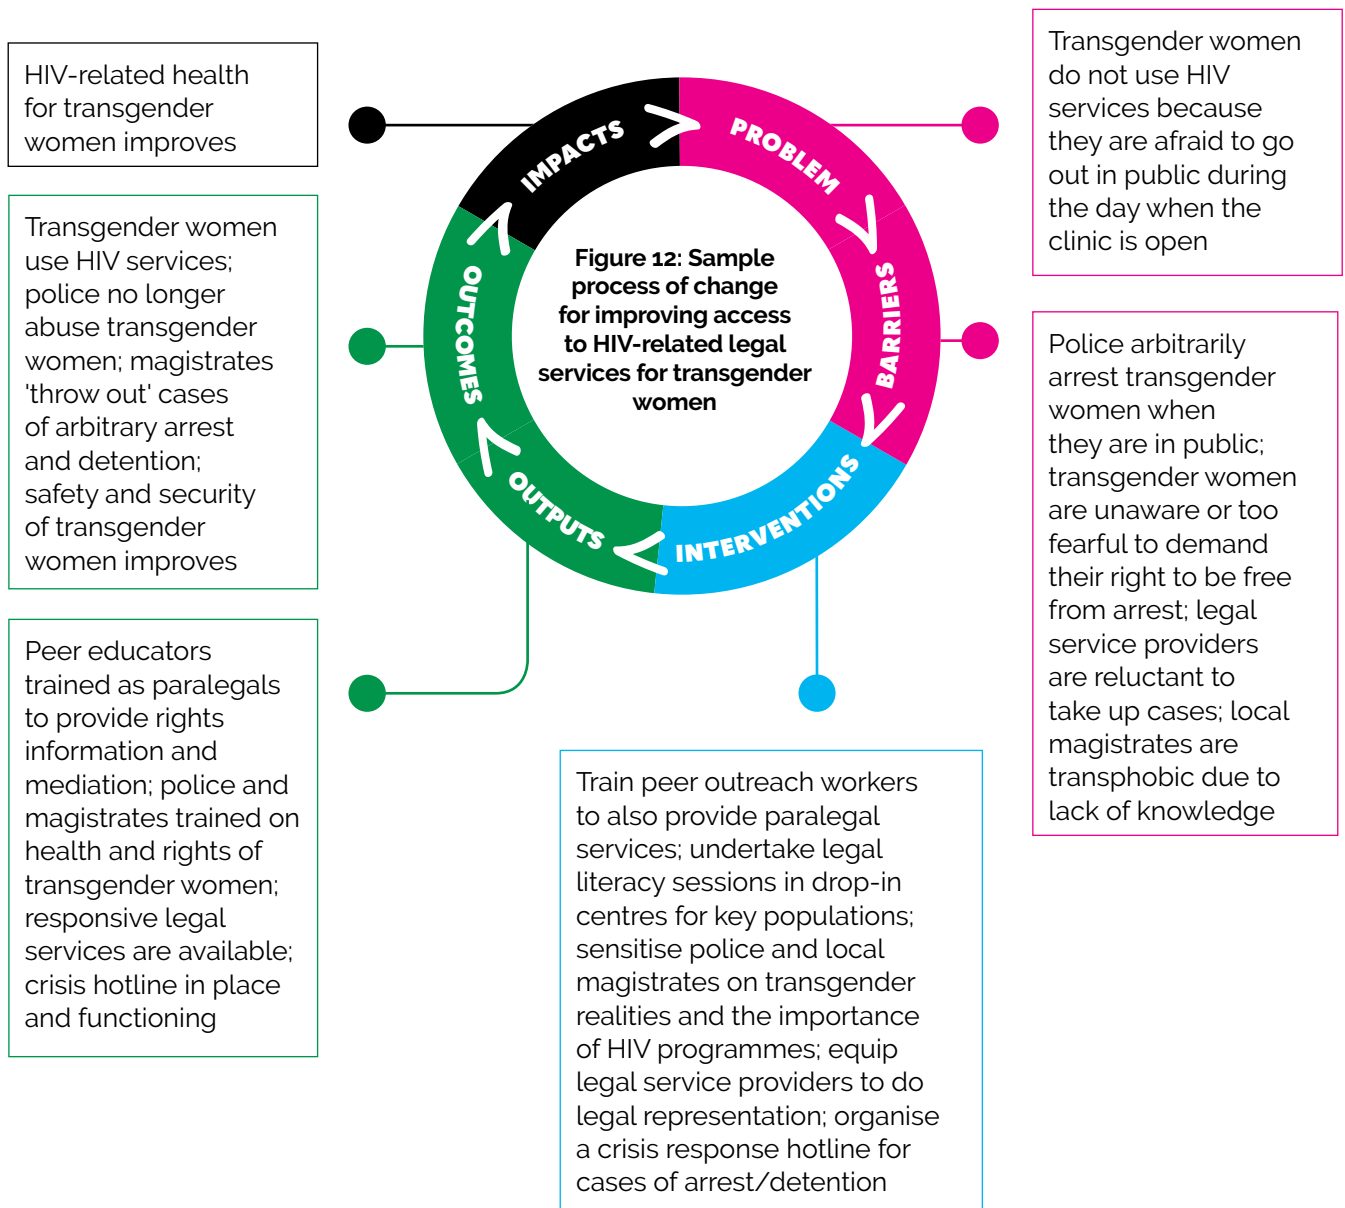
Figure 12: Sample process of change for improving access to HIV-related legal services for transgender women

IMPACTS

PROBLEM

BARRIERS

INTERVENTIONS

OUTPUTS

OUTCOMES

HIV-related health for transgender women improves

Transgender women do not use HIV services because they are afraid to go out in public during the day when the clinic is open

Transgender women use HIV services; police no longer abuse transgender women; magistrates 'throw out' cases of arbitrary arrest and detention; safety and security of transgender women improves

Police arbitrarily arrest transgender women when they are in public; transgender women are unaware or too fearful to demand their right to be free from arrest; legal service providers are reluctant to take up cases; local magistrates are transphobic due to lack of knowledge

Peer educators trained as paralegals to provide rights information and mediation; police and magistrates trained on health and rights of transgender women; responsive legal services are available; crisis hotline in place and functioning

Train peer outreach workers to also provide paralegal services; undertake legal literacy sessions in drop-in centres for key populations; sensitise police and local magistrates on transgender realities and the importance of HIV programmes; equip legal service providers to do legal representation; organise a crisis response hotline for cases of arrest/detention